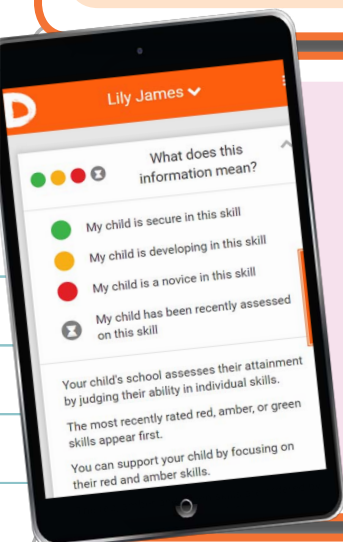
Lily James

What does this information mean?

My child is secure in this skill

My child is developing in this skill

My child is a novice in this skill

My child has been recently assessed on this skill

Your child's school assesses their attainment by judging their ability in individual skills.

The most recently rated red, amber, or green skills appear first.

You can support your child by focusing on their red and amber skills.